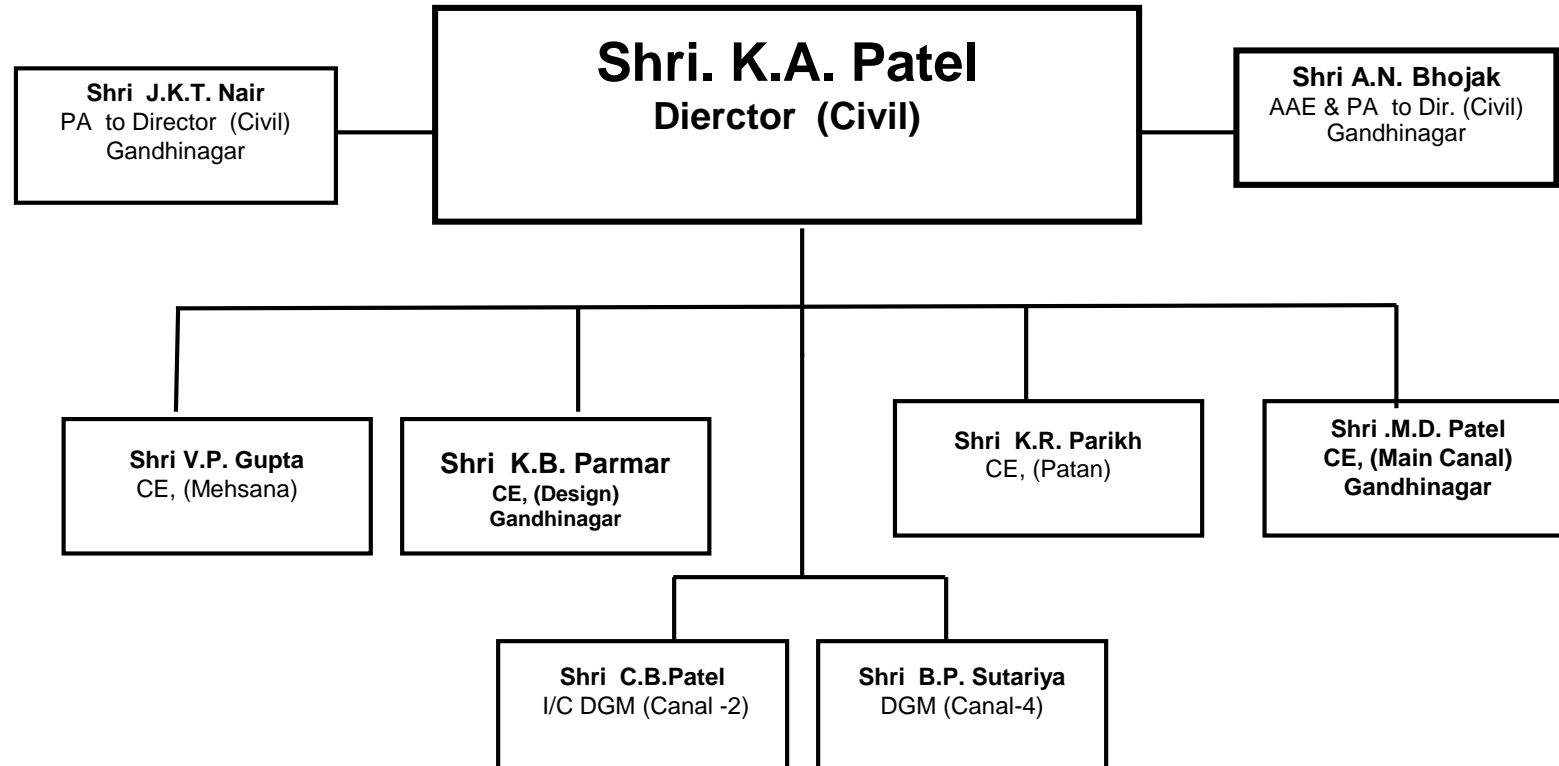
Shri J.K.T. Nair
PA to Director (Civil)
Gandhinagar

Shri. K.A. Patel
Dierctor (Civil)

Shri A.N. Bhojak
AAE & PA to Dir. (Civil)
Gandhinagar

Shri V.P. Gupta
CE, (Mehsana)

Shri K.B. Parmar
CE, (Design)
Gandhinagar

Shri K.R. Parikh
CE, (Patan)

Shri .M.D. Patel
CE, (Main Canal)
Gandhinagar

Shri C.B.Patel
I/C DGM (Canal -2)

Shri B.P. Sutariya
DGM (Canal-4)